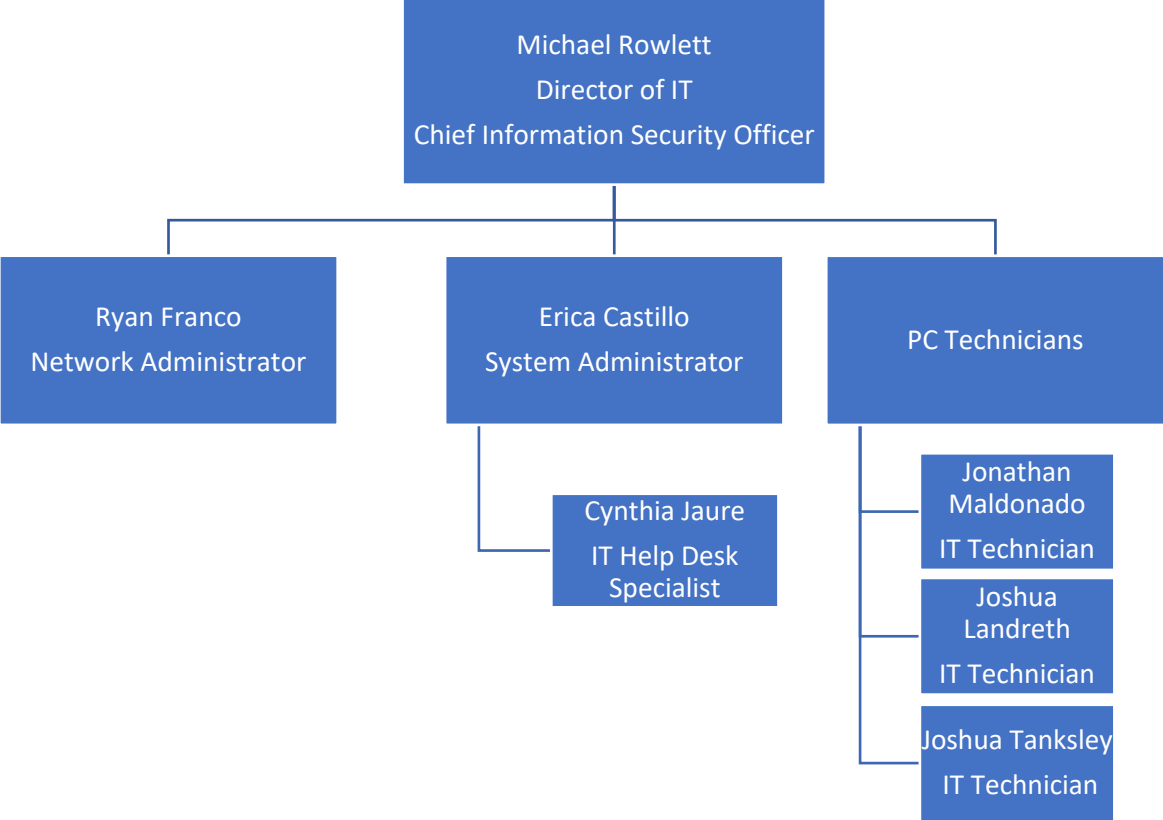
Michael Rowlett
Director of IT
Chief Information Security Officer

Ryan Franco
Network Administrator

Erica Castillo
System Administrator

PC Technicians

Cynthia Jaure
IT Help Desk Specialist

Jonathan Maldonado
IT Technician

Joshua Landreth
IT Technician

Joshua Tanksley
IT Technician